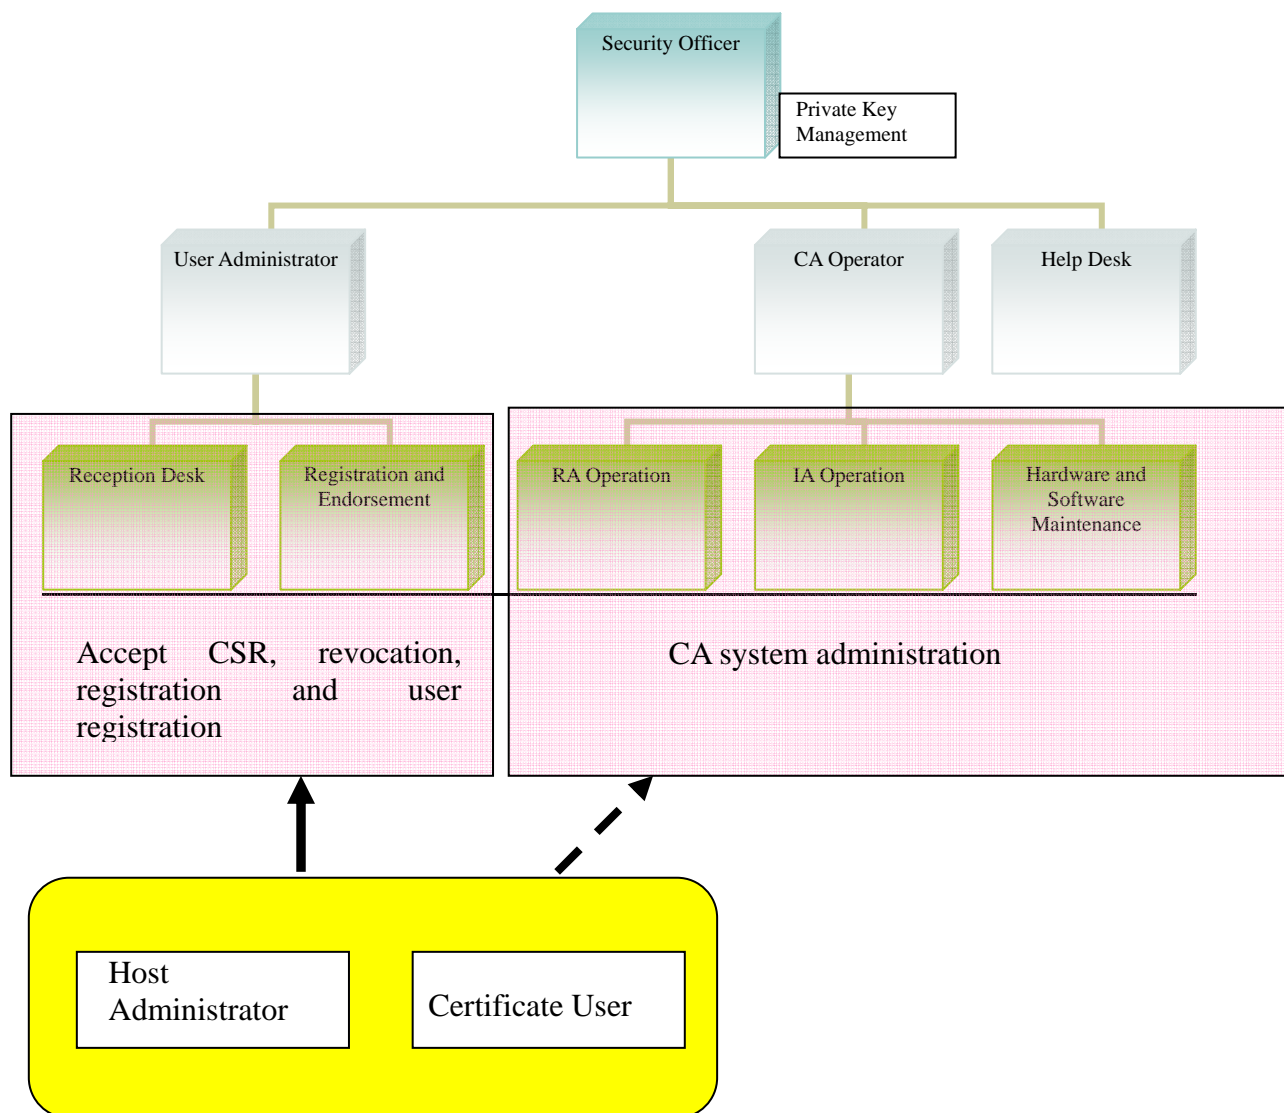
Security Officer

Private Key Management

User Administrator

CA Operator

Help Desk

Reception Desk

Registration and Endorsement

RA Operation

IA Operation

Hardware and Software Maintenance

Accept CSR, revocation, registration and user registration

CA system administration

Host Administrator

Certificate User